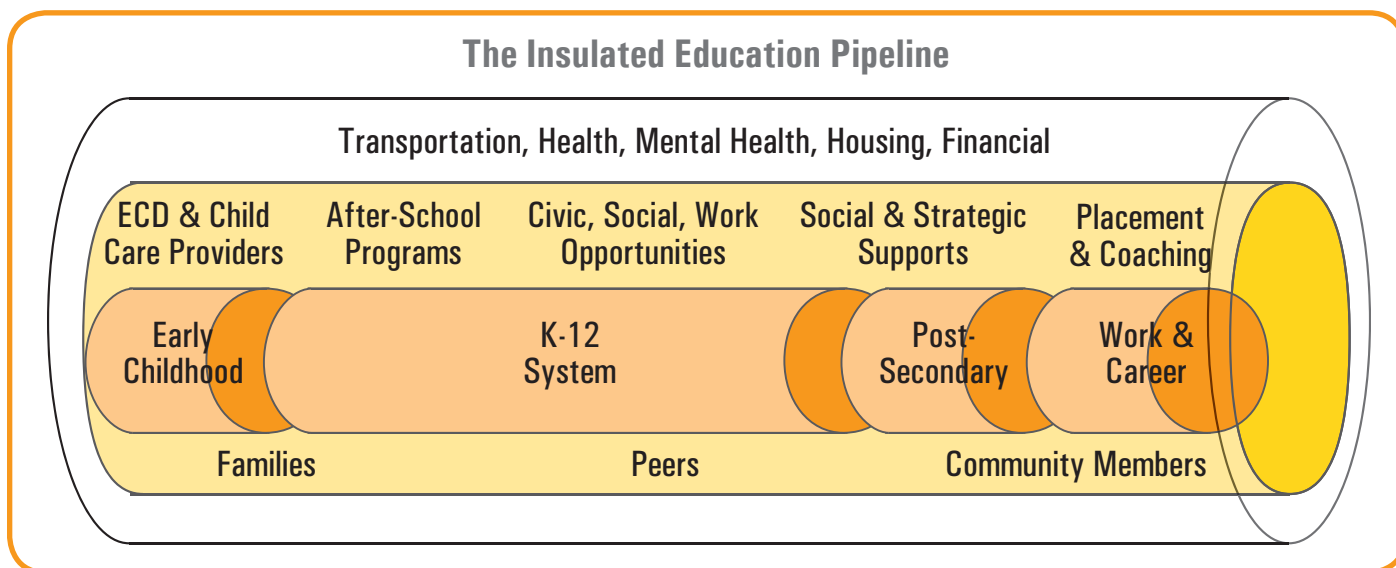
The Insulated Education Pipeline

Transportation, Health, Mental Health, Housing, Financial

ECD & Child Care Providers

After-School Programs

Civic, Social, Work Opportunities

Social & Strategic Supports

Placement & Coaching

Early Childhood

K-12 System

Post-Secondary

Work & Career

Families

Peers

Community Members